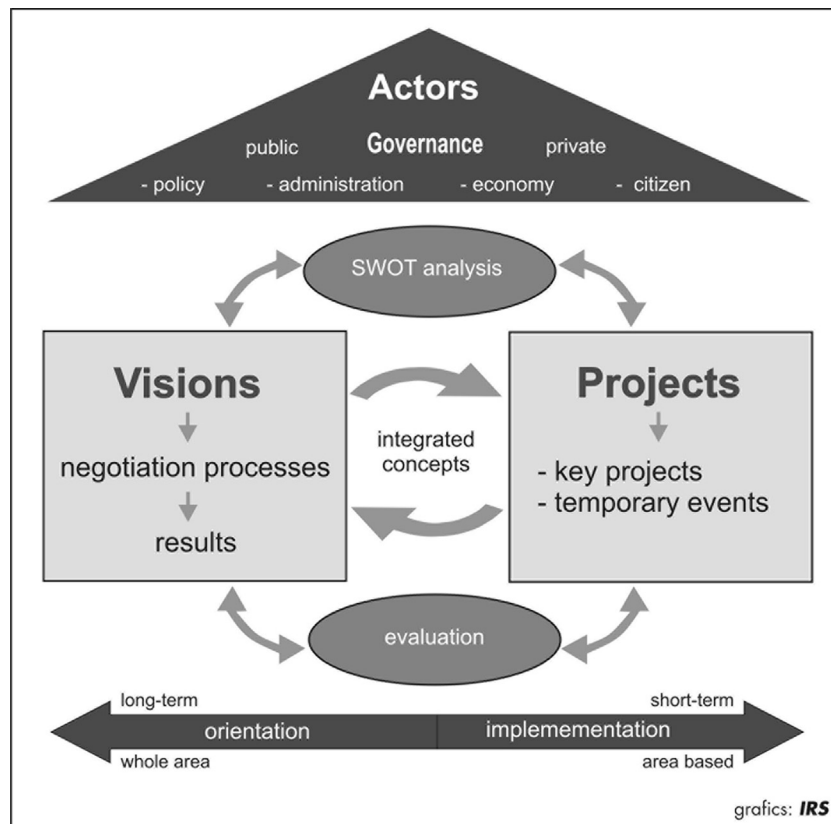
Actors

public Governance private

- policy - administration - economy - citizen

SWOT analysis

Visions

negotiation processes

results

integrated concepts

Projects

- key projects
- temporary events

evaluation

long-term

short-term

orientation

implemementation

whole area

area based

grafics: IRS